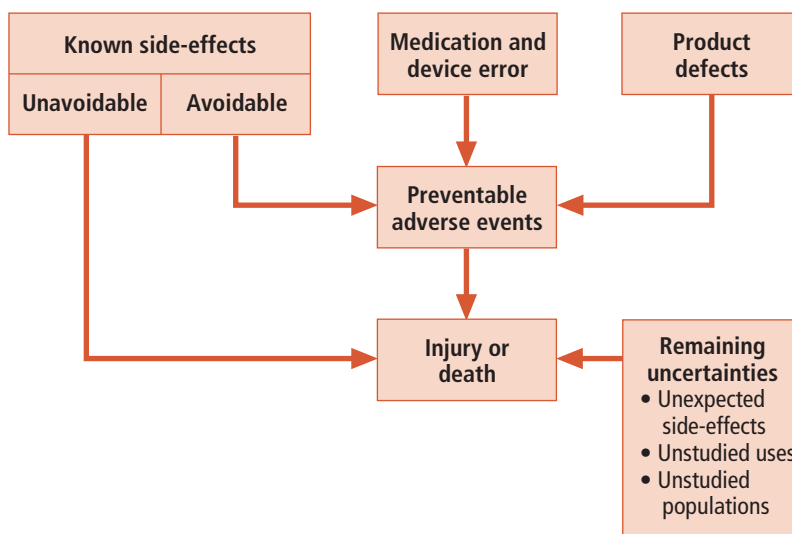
Known side-effects

Unavoidable

Avoidable

Medication and device error

Product defects

Preventable adverse events

Injury or death

Remaining uncertainties
• Unexpected side-effects
• Unstudied uses
• Unstudied populations